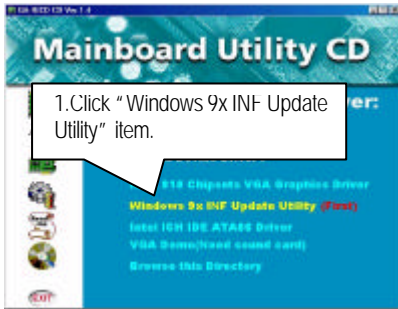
Mainboard Utility CD

1.Click " Windows 9x INF Update Utility" item.

ver:

810 Chipsets VGA Graphics Driver
Windows 9x INF Update Utility (First)
Intel ICH IDE ATA66 Driver
VGA Demo(Need sound card)
Browse this Directory

EXIT